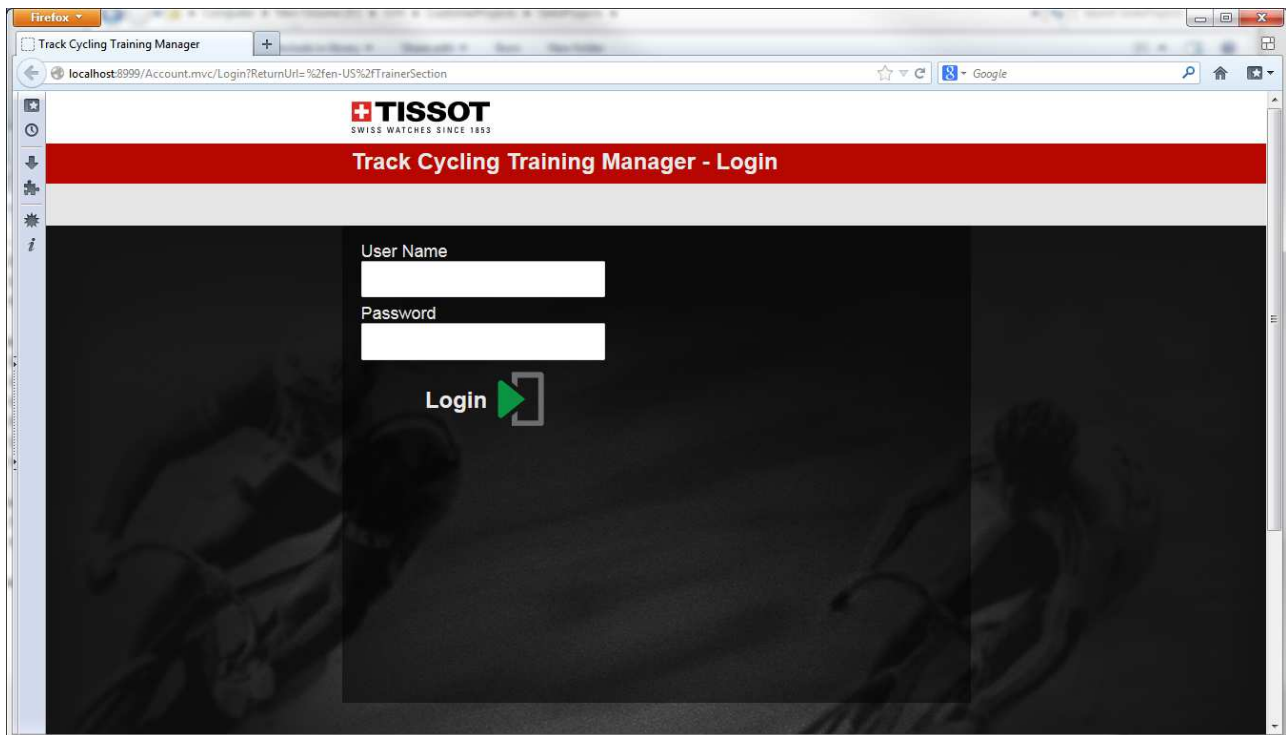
Firefox

Track Cycling Training Manager

localhost:8999/Account.mvc/Login?ReturnUrl=%2fen-US%2fTrainerSection

Google

TISSOT
SWISS WATCHES SINCE 1853

Track Cycling Training Manager - Login

User Name

Password

Login